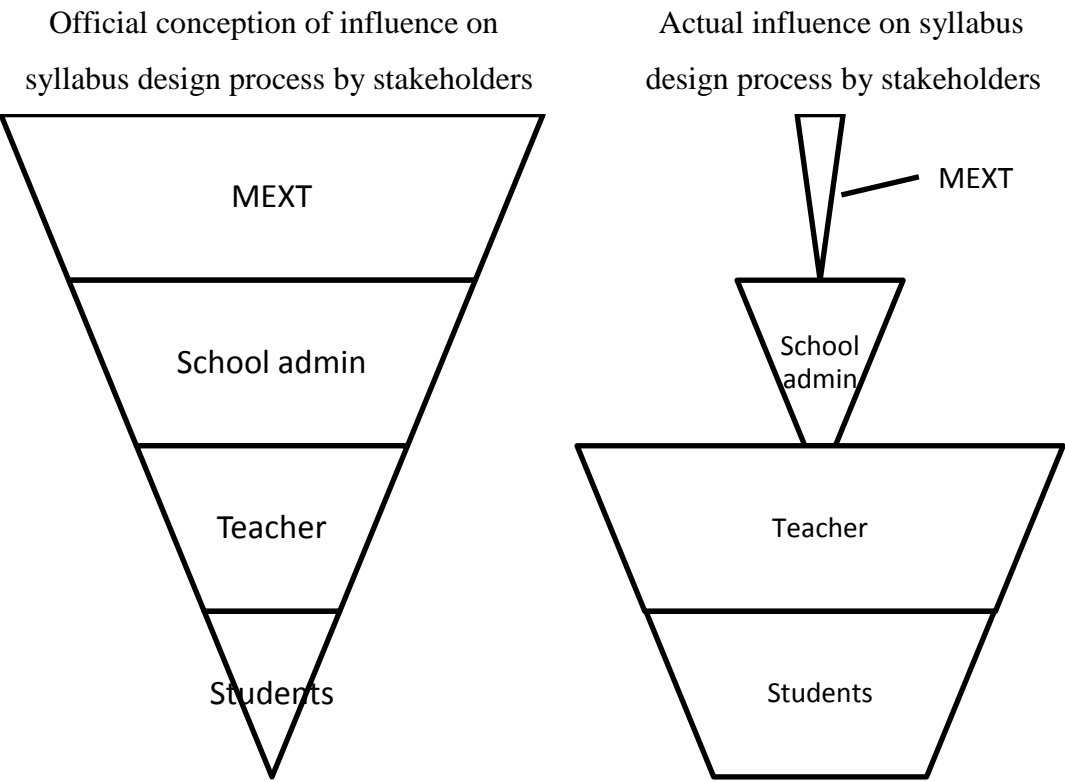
Official conception of influence on syllabus design process by stakeholders

MEXT

School admin

Teacher

Students

Actual influence on syllabus design process by stakeholders

MEXT

School admin

Teacher

Students